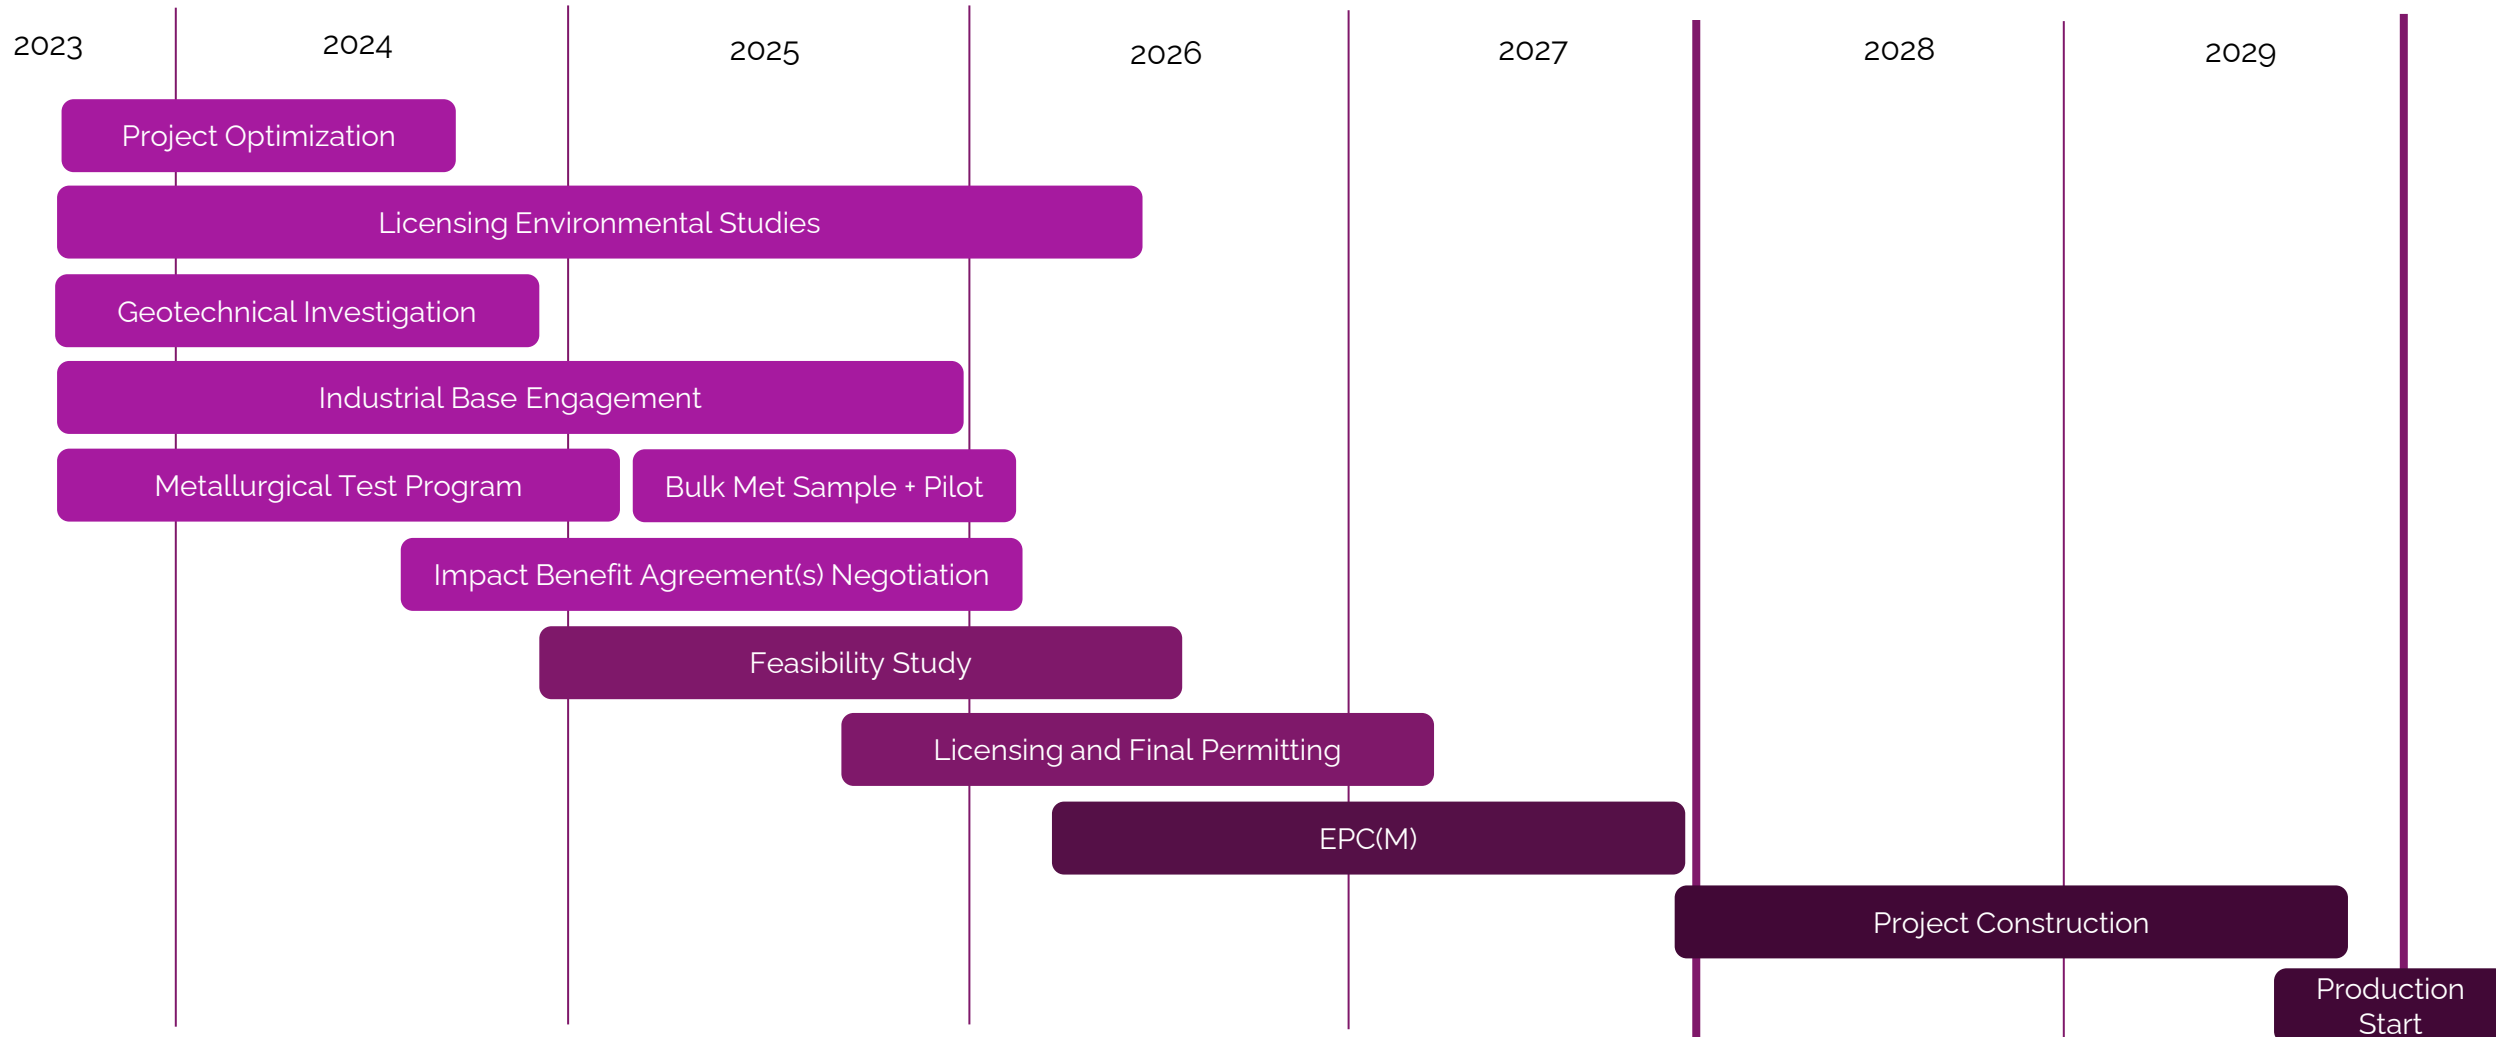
2023 2024 2025 2026 2027 2028 2029

Project Optimization

Licensing Environmental Studies

Geotechnical Investigation

Industrial Base Engagement

Metallurgical Test Program

Bulk Met Sample + Pilot

Impact Benefit Agreement(s) Negotiation

Feasibility Study

Licensing and Final Permitting

EPC(M)

Project Construction

Production Start